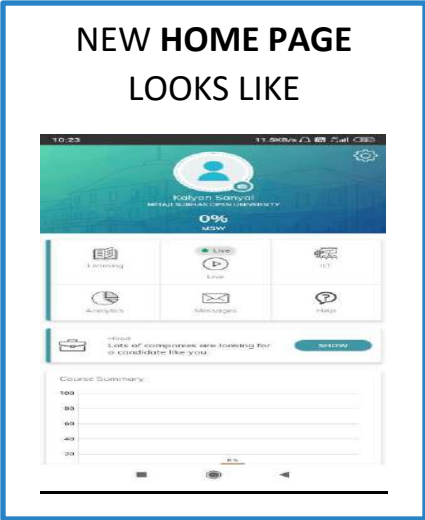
NEW **HOME PAGE** LOOKS LIKE

10:23

11.5KB/s

Kalyan Sanyal
NETAJI SUBHAS OPEN UNIVERSITY

0%
MSW

Learning

Live

Live

ICT

Analytics

Messages

Help

Hired
Lots of companies are looking for a candidate like you.

SHOW

Course Summary

100

80

60

40

20

6%